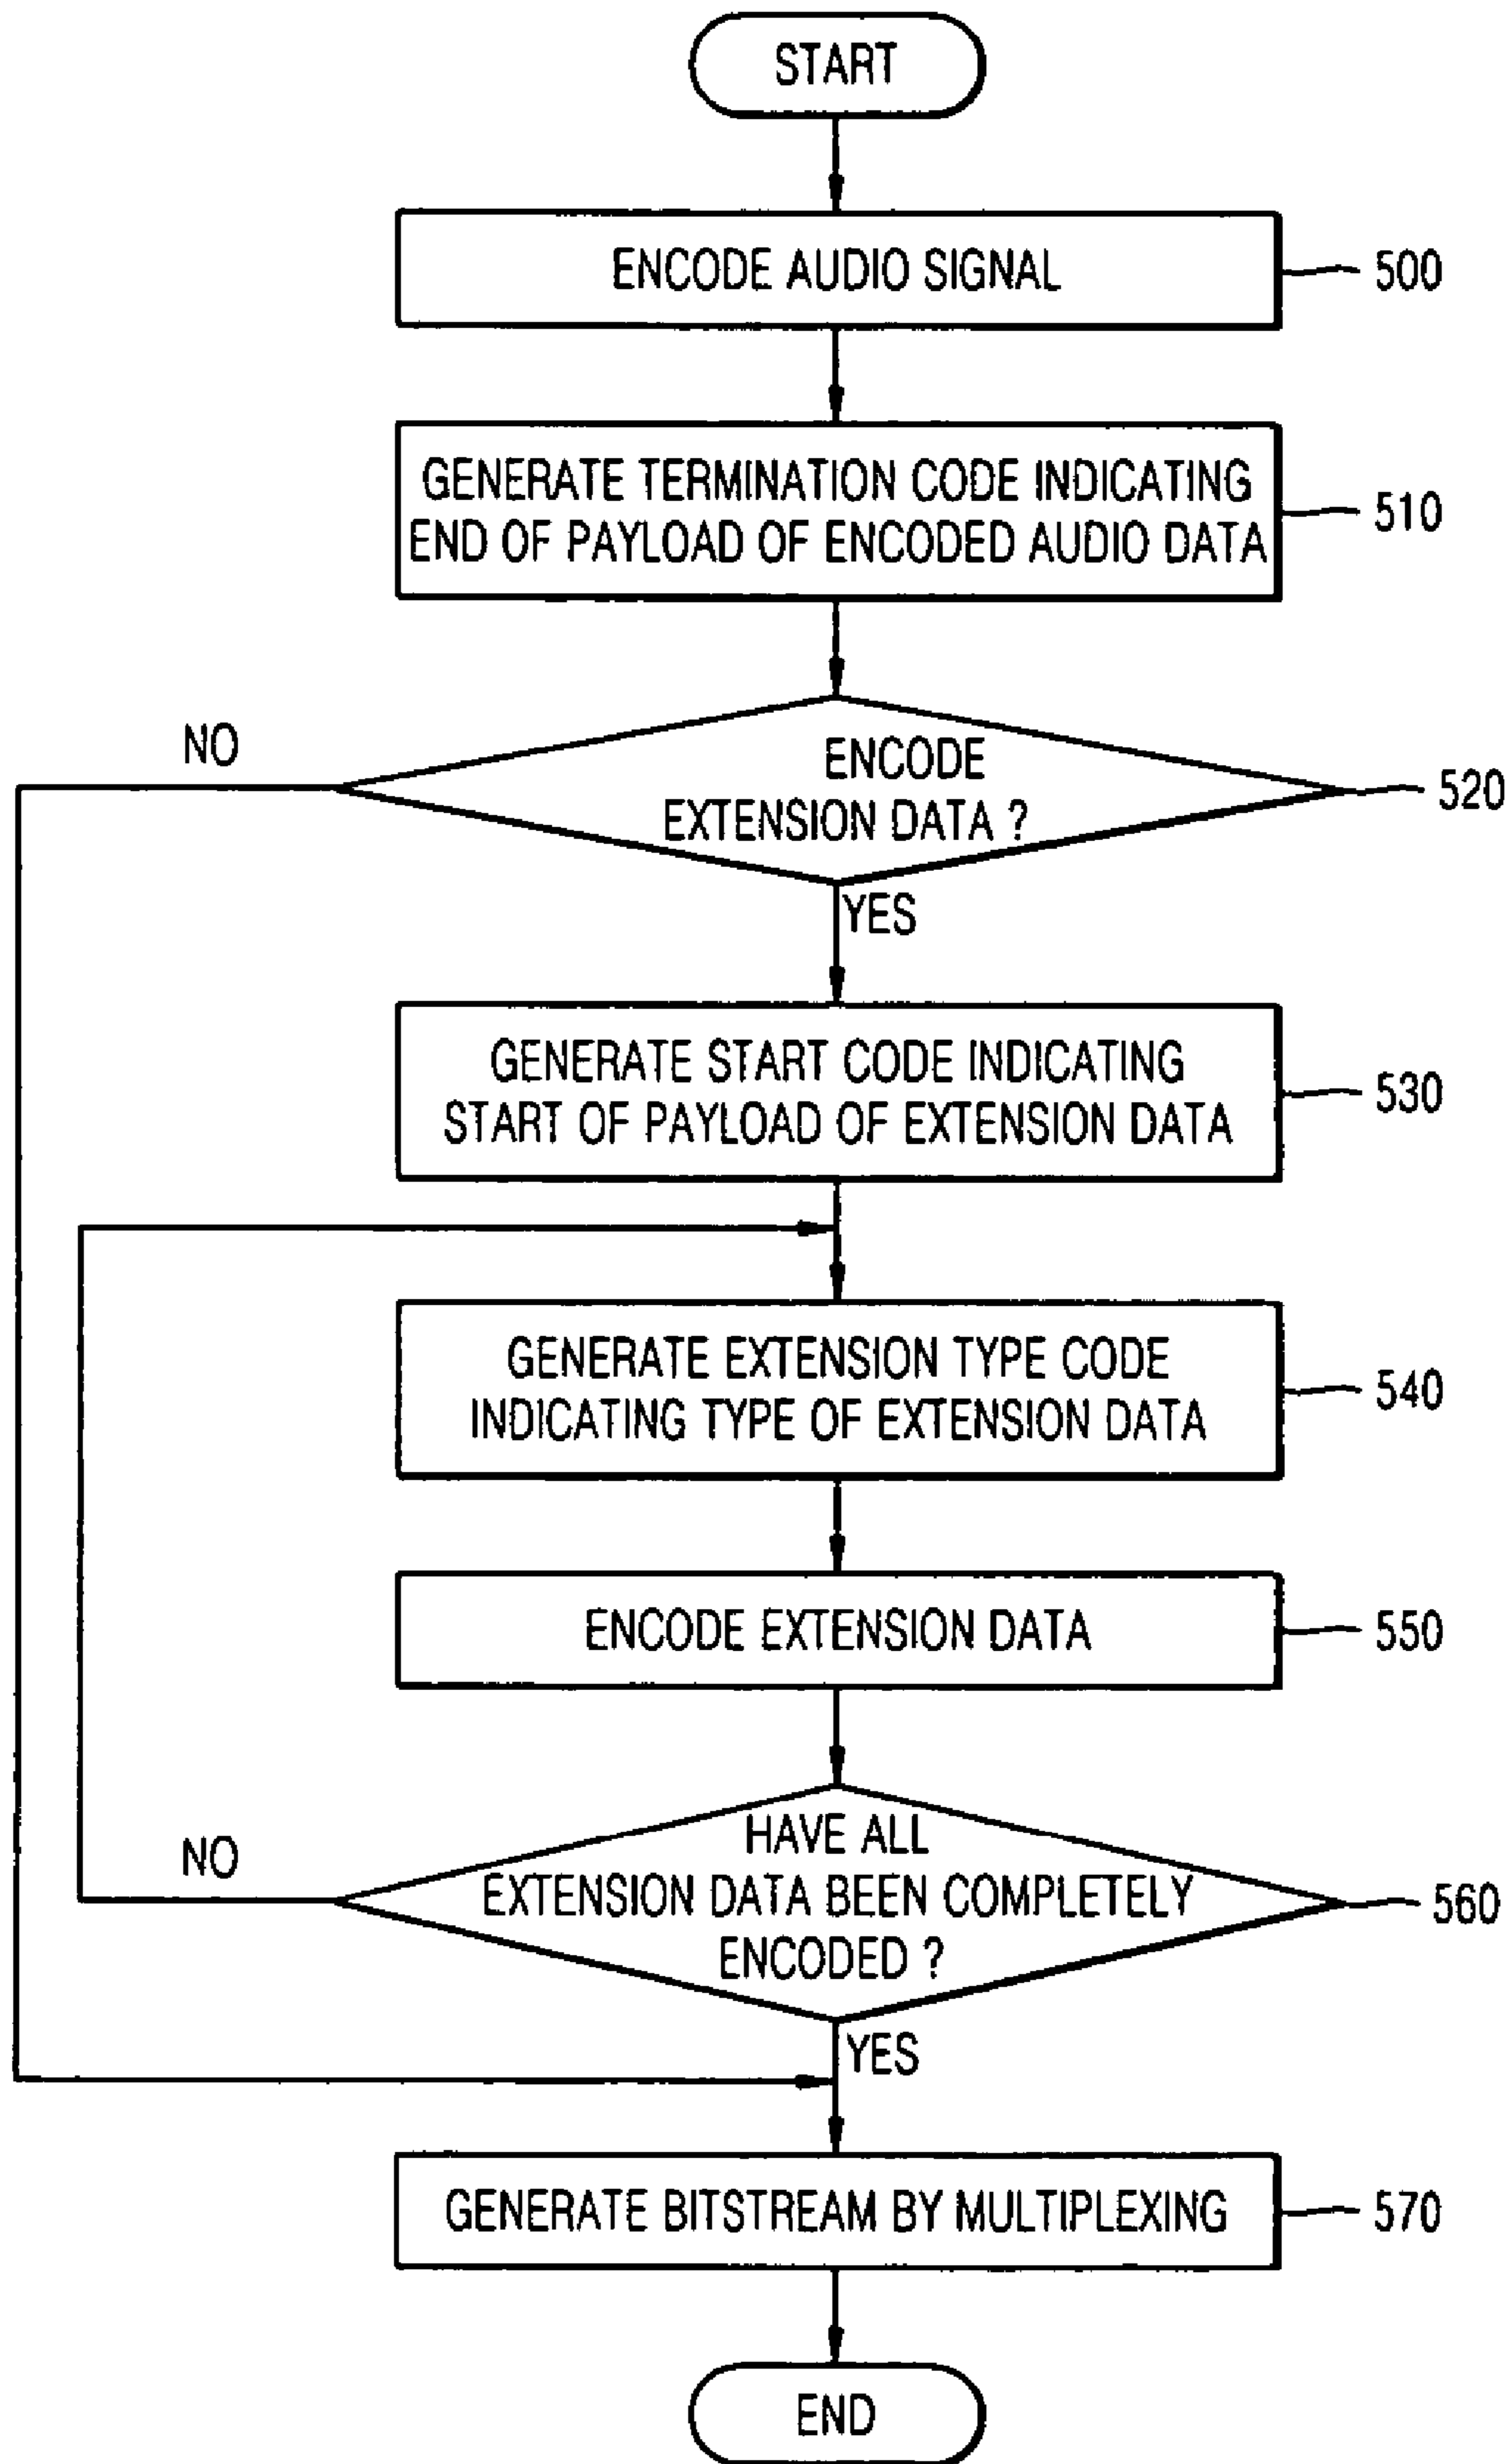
START

ENCODE AUDIO SIGNAL

500

GENERATE TERMINATION CODE INDICATING END OF PAYLOAD OF ENCODED AUDIO DATA

510

NO

ENCODE EXTENSION DATA ?

520

YES

GENERATE START CODE INDICATING START OF PAYLOAD OF EXTENSION DATA

530

GENERATE EXTENSION TYPE CODE INDICATING TYPE OF EXTENSION DATA

540

ENCODE EXTENSION DATA

550

NO

HAVE ALL EXTENSION DATA BEEN COMPLETELY ENCODED ?

560

YES

GENERATE BITSTREAM BY MULTIPLEXING

570

END